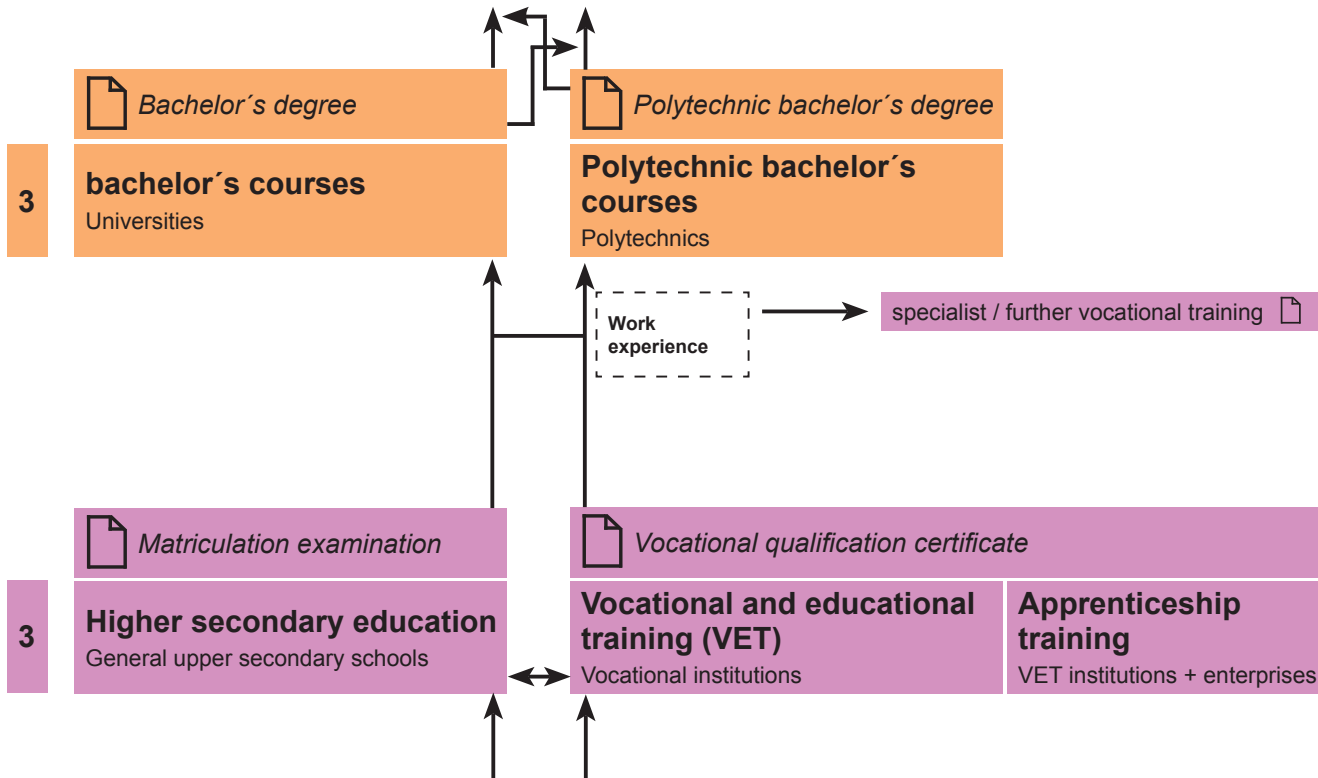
Bachelor´s degree

Polytechnic bachelor´s degree

3

bachelor´s courses
Universities

Polytechnic bachelor´s courses
Polytechnics

Work experience

specialist / further vocational training

Matriculation examination

Vocational qualification certificate

3

Higher secondary education
General upper secondary schools

Vocational and educational training (VET)
Vocational institutions

Apprenticeship training
VET institutions + enterprises